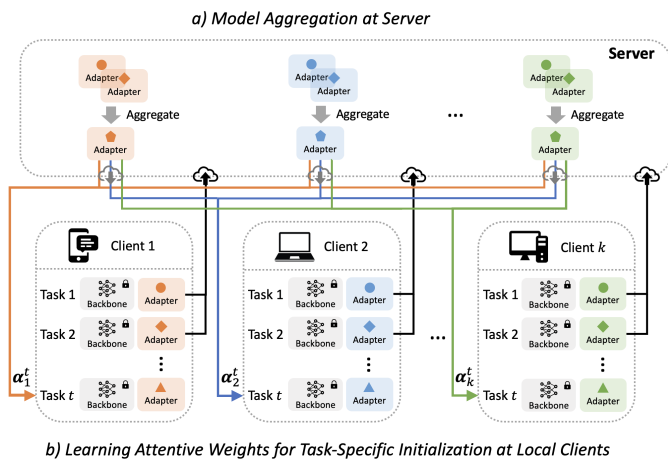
a) Model Aggregation at Server

Server

Adapter
Adapter
Aggregate
Adapter

Adapter
Adapter
Aggregate
Adapter

...

Adapter
Adapter
Adapter

Client 1
Task 1 Backbone Adapter
Task 2 Backbone Adapter
⋮
$\alpha_1^t$
Task $t$ Backbone Adapter

Client 2
Task 1 Backbone Adapter
Task 2 Backbone Adapter
⋮
$\alpha_2^t$
Task $t$ Backbone Adapter

...

Client $k$
Task 1 Backbone Adapter
Task 2 Backbone Adapter
⋮
$\alpha_k^t$
Task $t$ Backbone Adapter

b) Learning Attentive Weights for Task-Specific Initialization at Local Clients